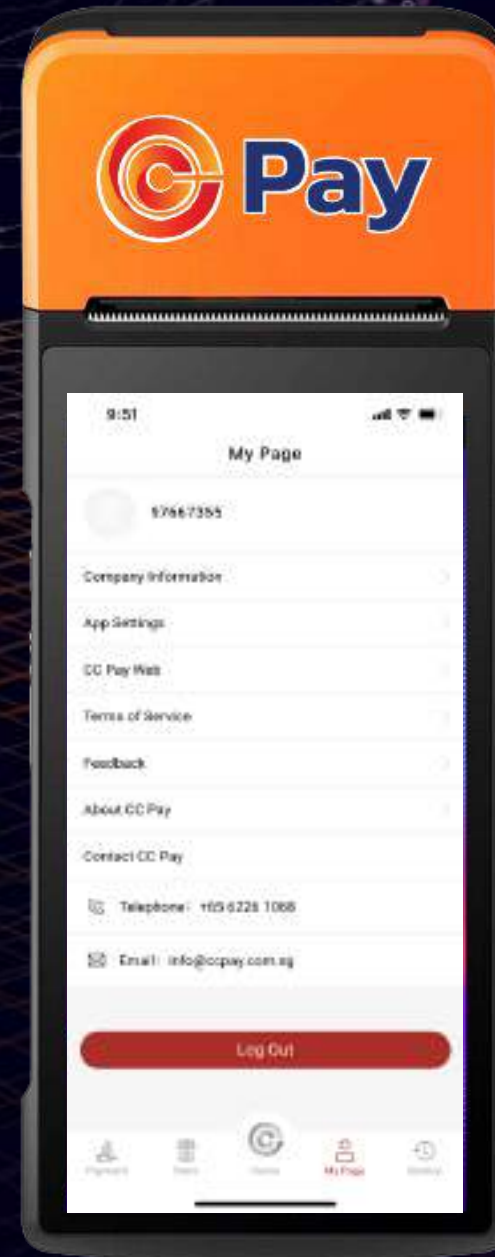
Pay

9:51

My Page

97667355

Company Information

App Settings

CC Pay Web

Terms of Service

Feedback

About CC Pay

Contact CC Pay

Telephone: +65 6226 1068

Email: info@ccpay.com.sg

Log Out

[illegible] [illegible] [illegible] My Page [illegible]